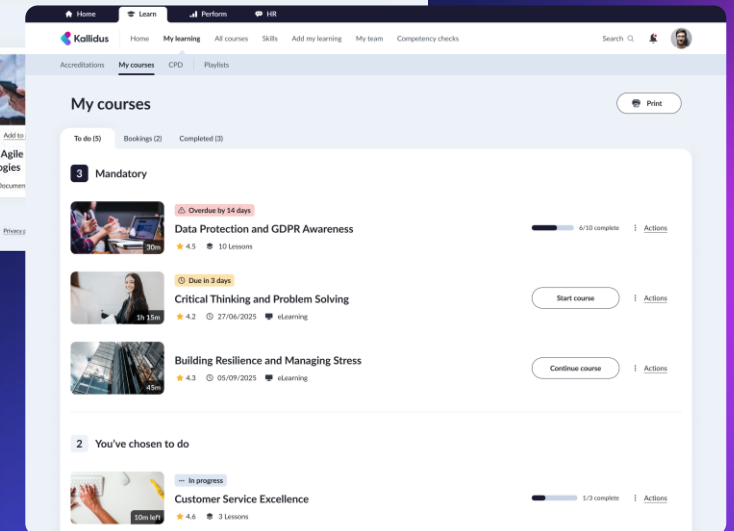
Add to
Agile
ogies
Documen
Privacy

Home | Learn | Perform | HR

Kallidus | Home | My learning | All courses | Skills | Add my learning | My team | Competency checks | Search

Accreditations | My courses | CPD | Playlists

My courses

Print

To do (5) | Bookings (2) | Completed (3)

3 Mandatory

30m
Overdue by 14 days
Data Protection and GDPR Awareness
4.5 10 Lessons
6/10 complete
Actions

1h 15m
Due in 3 days
Critical Thinking and Problem Solving
4.2 27/06/2025 eLearning
Start course
Actions

45m
Building Resilience and Managing Stress
4.3 05/09/2025 eLearning
Continue course
Actions

2 You've chosen to do

10m left
In progress
Customer Service Excellence
4.6 3 Lessons
1/3 complete
Actions